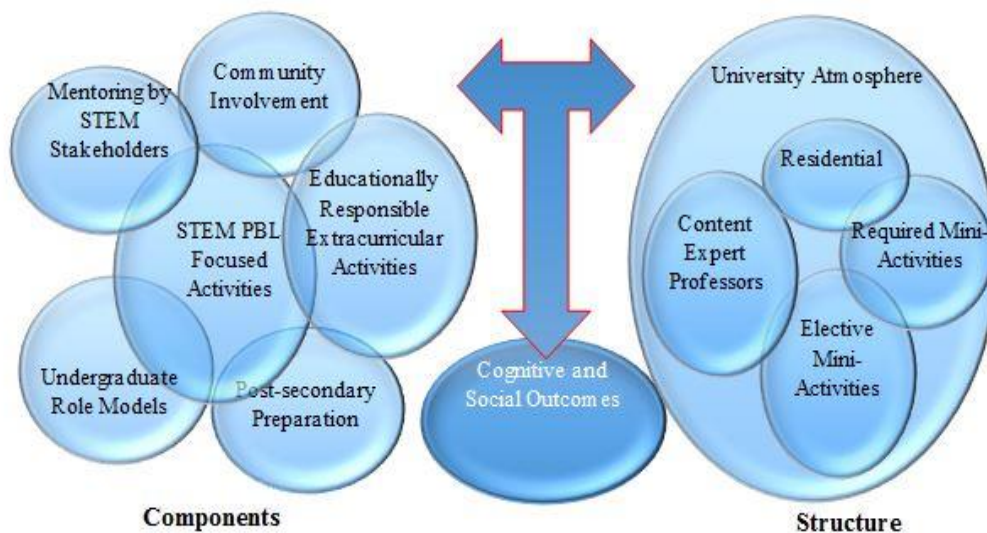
Mentoring by STEM Stakeholders

Community Involvement

Educationally Responsible Extracurricular Activities

STEM PBL Focused Activities

Undergraduate Role Models

Post-secondary Preparation

Cognitive and Social Outcomes

University Atmosphere

Residential

Content Expert Professors

Required Mini-Activities

Elective Mini-Activities

Components

Structure